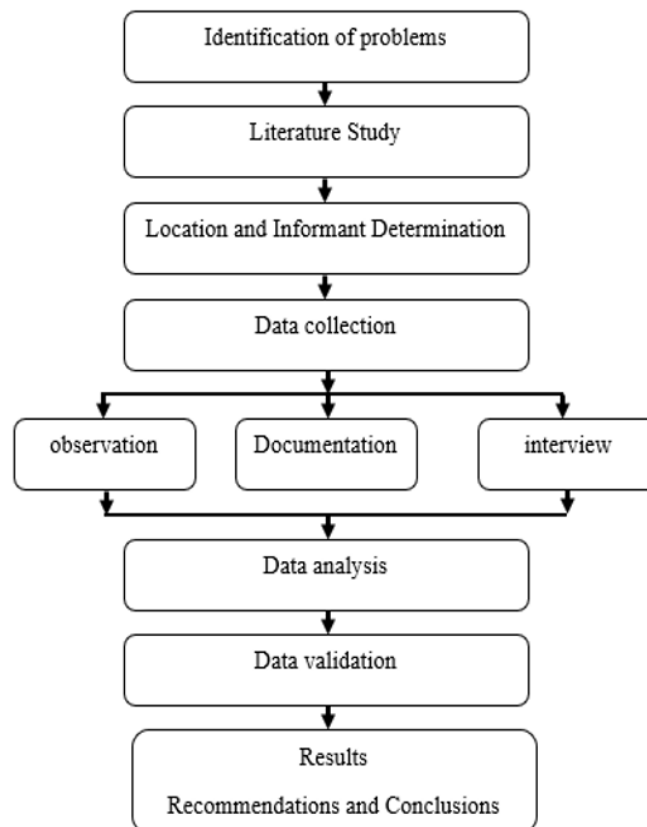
Identification of problems

Literature Study

Location and Informant Determination

Data collection

observation

Documentation

interview

Data analysis

Data validation

Results

Recommendations and Conclusions